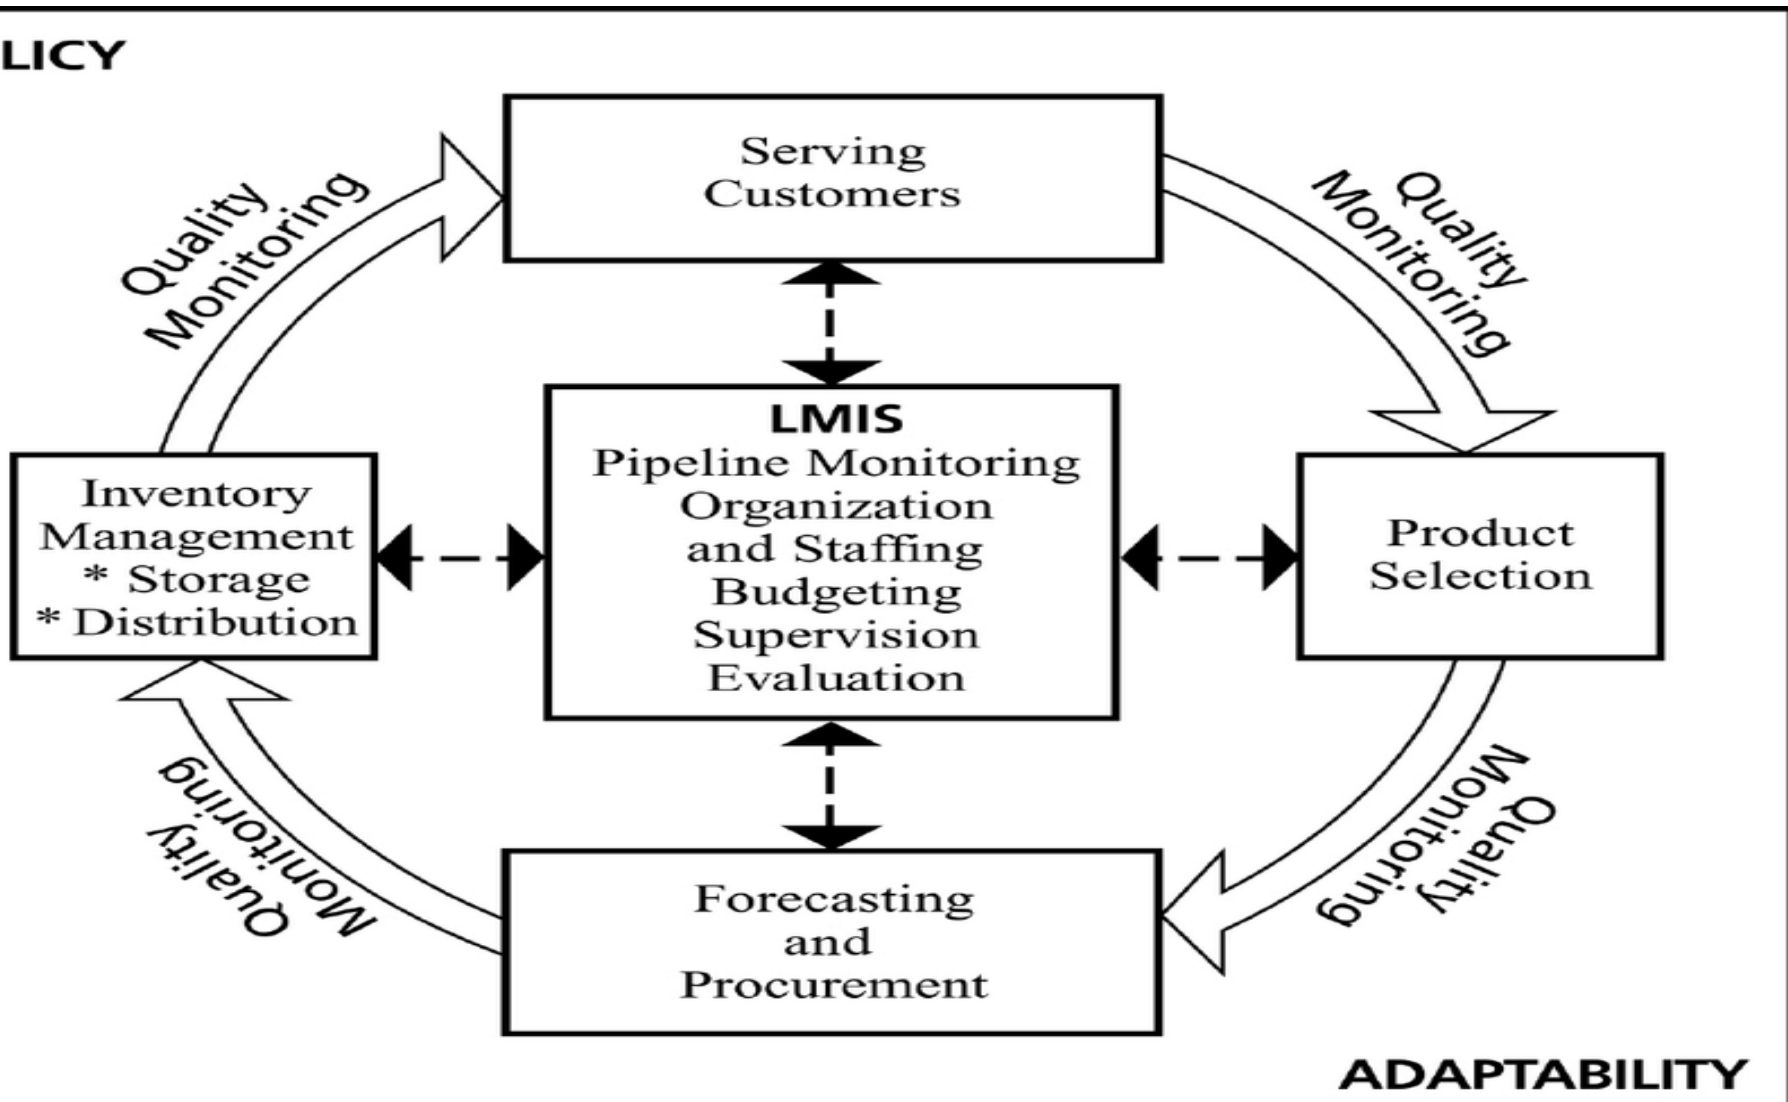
LICY

Quality Monitoring

Serving Customers

Quality Monitoring

Inventory Management
* Storage
* Distribution

LMIS
Pipeline Monitoring
Organization and Staffing
Budgeting
Supervision
Evaluation

Product Selection

Quality Monitoring

Forecasting and Procurement

Quality Monitoring

ADAPTABILITY